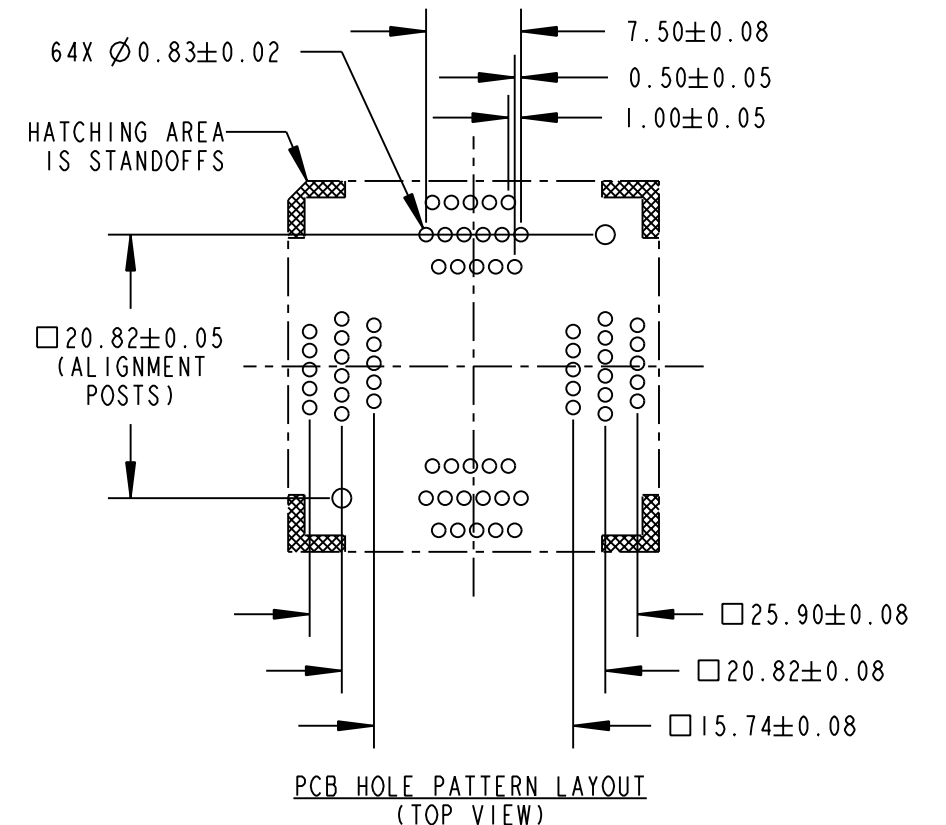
64X $\varnothing$0.83±0.02

7.50±0.08

0.50±0.05

1.00±0.05

HATCHING AREA IS STANDOFFS

$\square$20.82±0.05 (ALIGNMENT POSTS)

$\square$25.90±0.08

$\square$20.82±0.08

$\square$15.74±0.08

PCB HOLE PATTERN LAYOUT (TOP VIEW)